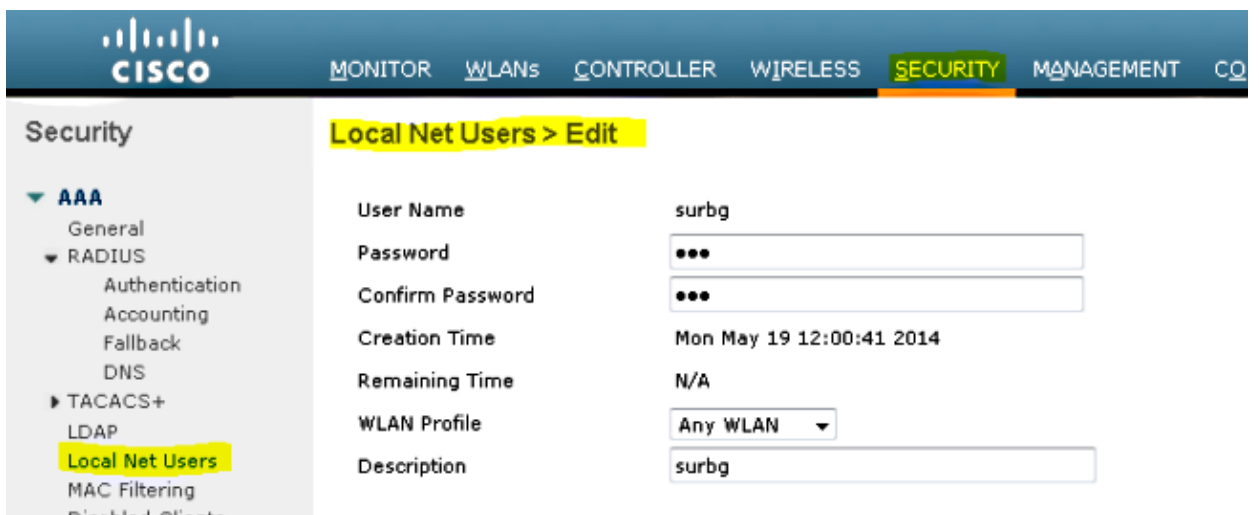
cisco

MONITOR WLANs CONTROLLER WIRELESS SECURITY MANAGEMENT CO

Security

▾ AAA
General
▾ RADIUS
Authentication
Accounting
Fallback
DNS
▸ TACACS+
LDAP
Local Net Users
MAC Filtering
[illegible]

Local Net Users > Edit

| | |
|---|---|
| User Name | surbg |
| Password | ••• |
| Confirm Password | ••• |
| Creation Time | Mon May 19 12:00:41 2014 |
| Remaining Time | N/A |
| WLAN Profile | Any WLAN |
| Description | surbg |